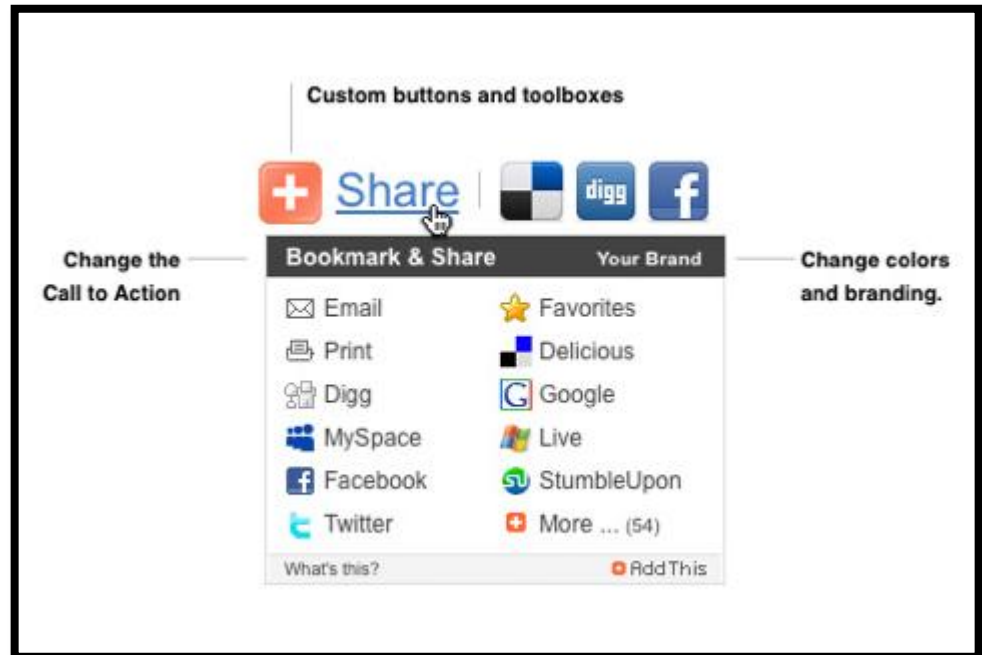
Custom buttons and toolboxes

Share

digg

f

Change the Call to Action

Bookmark & Share

Your Brand

Change colors and branding.

| | |
|---|---|
| Email | Favorites |
| Print | Delicious |
| Digg | Google |
| MySpace | Live |
| Facebook | StumbleUpon |
| Twitter | More ... (54) |

What's this?

AddThis